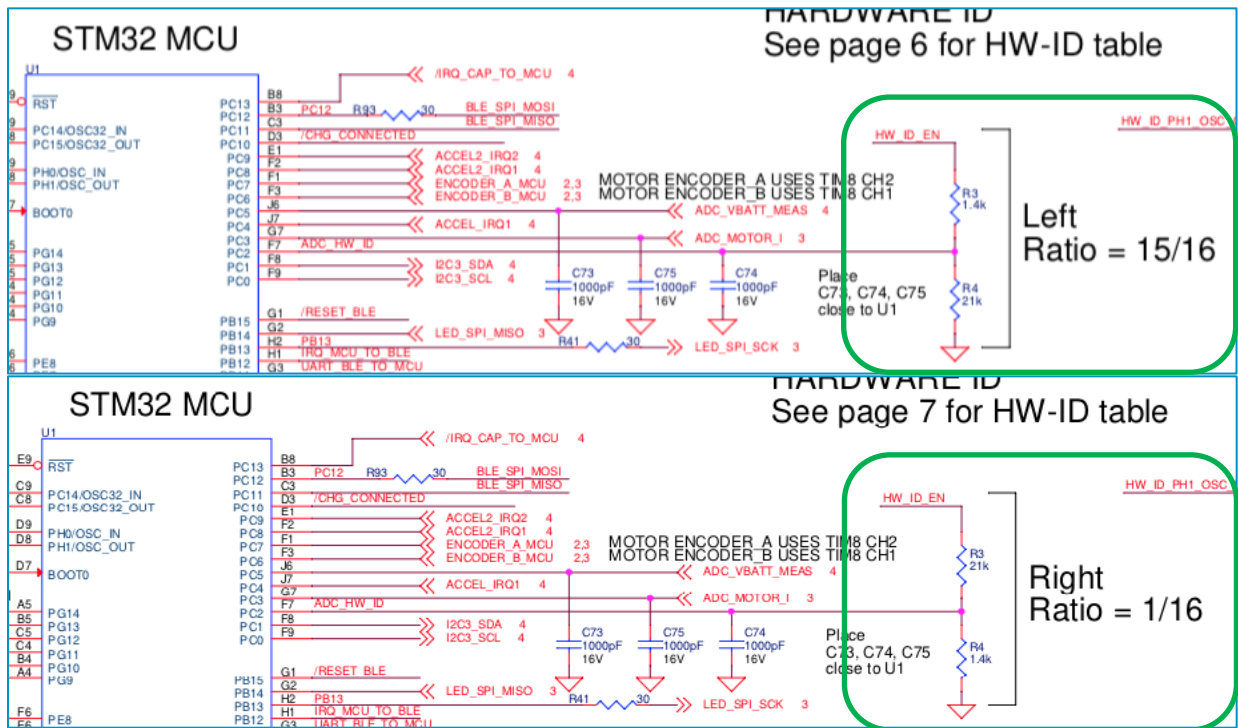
STM32 MCU

HARDWARE ID
See page 6 for HW-ID table

U1
9 RST
9 PC14/OSC32_IN
8 PC15/OSC32_OUT
9 PH0/OSC_IN
8 PH1/OSC_OUT
7 BOOT0
5 PG14
5 PG13
5 PG12
4 PG11
5 PG10
4 PG9
6 PE8

PC13 B8
PC12 B3
PC11 C3
PC10 D3
PC9 E1
PC8 F2
PC7 F1
PC6 F3
PC5 J6
PC4 J7
PC3 G7
PC2 F7
PC1 F8
PC0 F9
PB15 G1
PB14 G2
PB13 H2
PB12 H1 G3

/IRQ_CAP_TO_MCU 4
PC12 R93 30 BLE_SPI_MOSI
BLE_SPI_MISO
/CHG_CONNECTED
ACCEL2_IRQ2 4
ACCEL2_IRQ1 4
ENCODER_A_MCU 2,3
ENCODER_B_MCU 2,3
MOTOR ENCODER_A USES TIM8 CH2
MOTOR ENCODER_B USES TIM8 CH1
ADC_VBATT_MEAS 4
ACCEL_IRQ1 4
ADC_MOTOR_I 3
ADC_HW_ID
I2C3_SDA 4
I2C3_SCL 4
C73 1000pF 16V
C75 1000pF 16V
C74 1000pF 16V
Place C73, C74, C75 close to U1
/RESET_BLE
LED_SPI_MISO 3
PB13 R41 30 LED_SPI_SCK 3
IRQ_MCU_TO_BLE
UART_BLE_TO_MCU

HW_ID_EN
HW_ID_PH1_OSC
R3 1.4k
R4 21k
Left
Ratio = 15/16

STM32 MCU

HARDWARE ID
See page 7 for HW-ID table

U1
E9 RST
C9
C8 PC14/OSC32_IN
PC15/OSC32_OUT
D9 PH0/OSC_IN
D8 PH1/OSC_OUT
D7 BOOT0
A5 PG14
B5 PG13
C5 PG12
C4 PG11
B4 PG10
A4 PG9
F6 PE8

PC13 B8
PC12 B3
PC11 C3
PC10 D3
PC9 E1
PC8 F2
PC7 F1
PC6 F3
PC5 J6
PC4 J7
PC3 G7
PC2 F7
PC1 F8
PC0 F9
PB15 G1
PB14 G2
PB13 H2
PB12 H1 G3

/IRQ_CAP_TO_MCU 4
PC12 R93 30 BLE_SPI_MOSI
BLE_SPI_MISO
/CHG_CONNECTED
ACCEL2_IRQ2 4
ACCEL2_IRQ1 4
ENCODER_A_MCU 2,3
ENCODER_B_MCU 2,3
MOTOR ENCODER_A USES TIM8 CH2
MOTOR ENCODER_B USES TIM8 CH1
ADC_VBATT_MEAS 4
ACCEL_IRQ1 4
ADC_MOTOR_I 3
ADC_HW_ID
I2C3_SDA 4
I2C3_SCL 4
C73 1000pF 16V
C75 1000pF 16V
C74 1000pF 16V
Place C73, C74, C75 close to U1
/RESET_BLE
LED_SPI_MISO 3
PB13 R41 30 LED_SPI_SCK 3
IRQ_MCU_TO_BLE
UART_BLE_TO_MCU

HW_ID_EN
HW_ID_PH1_OSC
R3 21k
R4 1.4k
Right
Ratio = 1/16